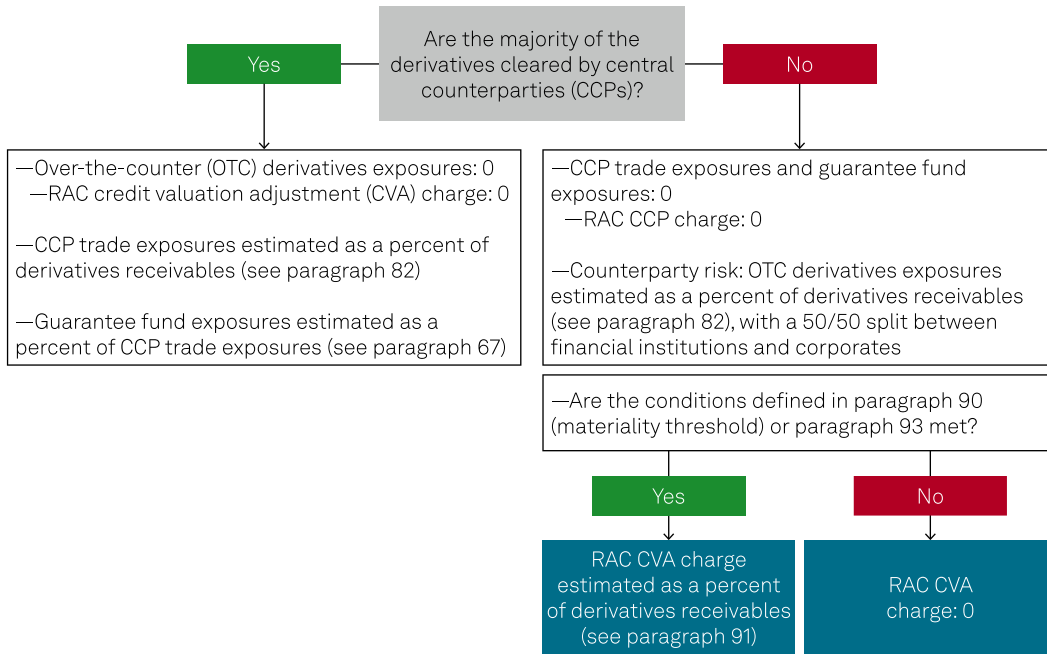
Are the majority of the derivatives cleared by central counterparties (CCPs)?

Yes

No

—Over-the-counter (OTC) derivatives exposures: 0
—RAC credit valuation adjustment (CVA) charge: 0

—CCP trade exposures estimated as a percent of derivatives receivables (see paragraph 82)

—Guarantee fund exposures estimated as a percent of CCP trade exposures (see paragraph 67)

—CCP trade exposures and guarantee fund exposures: 0
—RAC CCP charge: 0

—Counterparty risk: OTC derivatives exposures estimated as a percent of derivatives receivables (see paragraph 82), with a 50/50 split between financial institutions and corporates

—Are the conditions defined in paragraph 90 (materiality threshold) or paragraph 93 met?

Yes

No

RAC CVA charge estimated as a percent of derivatives receivables (see paragraph 91)

RAC CVA charge: 0